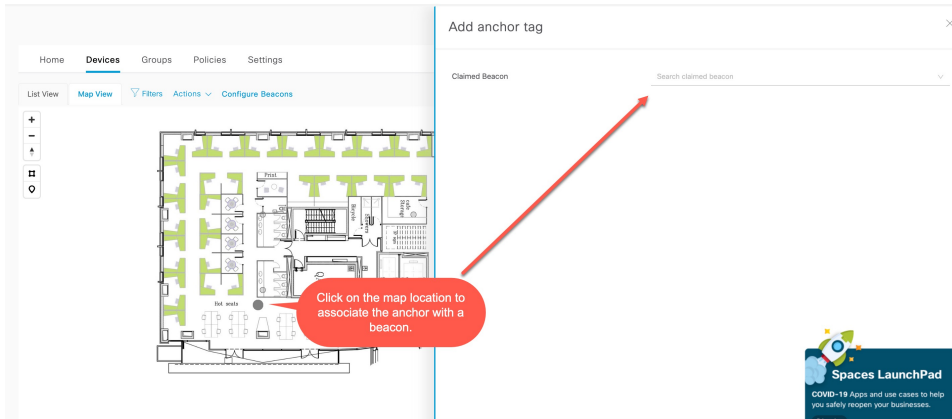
Home Devices Groups Policies Settings

List View Map View Filters Actions Configure Beacons

+
−

Print

Recycle

Hot seats

Click on the map location to associate the anchor with a beacon.

Add anchor tag

×

Claimed Beacon

Search claimed beacon

Spaces LaunchPad

COVID-19 Apps and use cases to help you safely reopen your businesses.